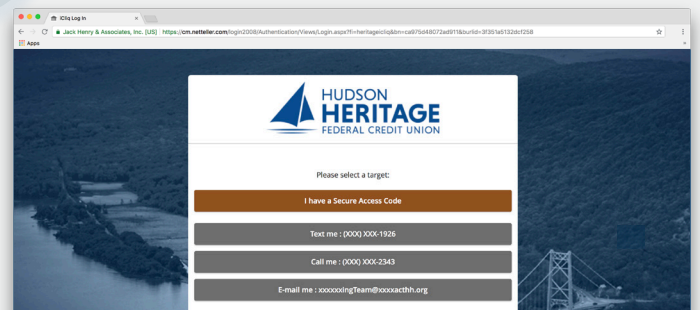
iCliq Log In

Jack Henry & Associates, Inc. [US] | https://cm.netteller.com/login2008/Authentication/Views/Login.aspx?fi=heritageicliq&bn=ca975d48072ad911&burlid=3f351a5132dcf258

Apps

HUDSON HERITAGE FEDERAL CREDIT UNION

Please select a target:

I have a Secure Access Code

Text me : (XXX) XXX-1926

Call me : (XXX) XXX-2343

E-mail me : xxxxxxxingTeam@xxxxacthh.org